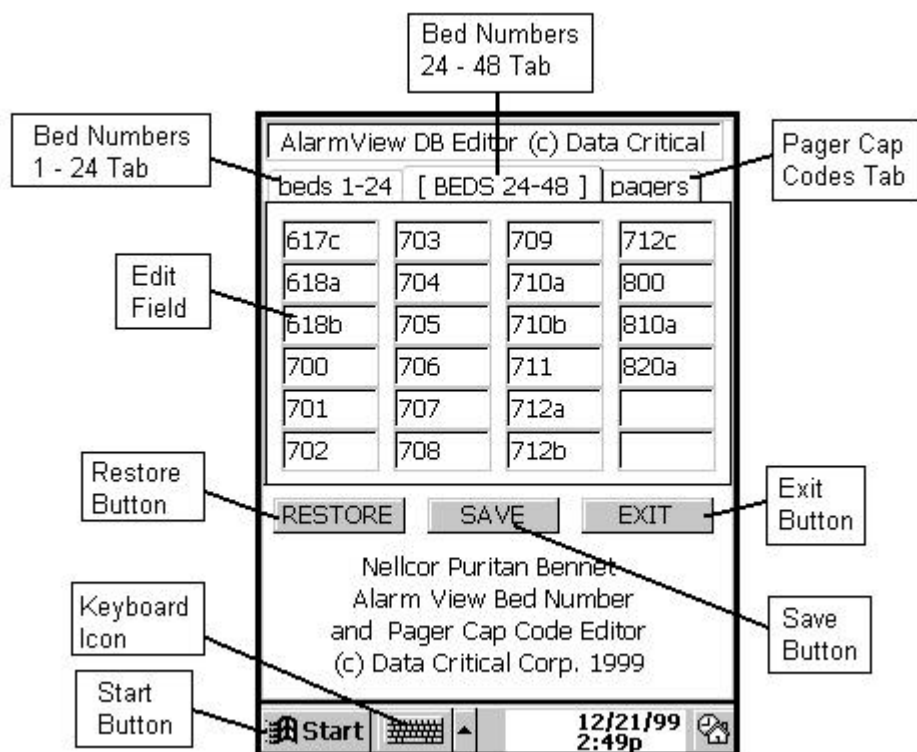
Bed Numbers 24 - 48 Tab

Bed Numbers 1 - 24 Tab

AlarmView DB Editor (c) Data Critical

Pager Cap Codes Tab

beds 1-24 [ BEDS 24-48 ] pagers

Edit Field

| 617c | 703 | 709 | 712c |
|---|---|---|---|
| 618a | 704 | 710a | 800 |
| 618b | 705 | 710b | 810a |
| 700 | 706 | 711 | 820a |
| 701 | 707 | 712a | |
| 702 | 708 | 712b | |

Restore Button

RESTORE SAVE EXIT

Exit Button

Nellcor Puritan Bennet Alarm View Bed Number and Pager Cap Code Editor (c) Data Critical Corp. 1999

Keyboard Icon

Save Button

Start Button

Start

12/21/99 2:49p